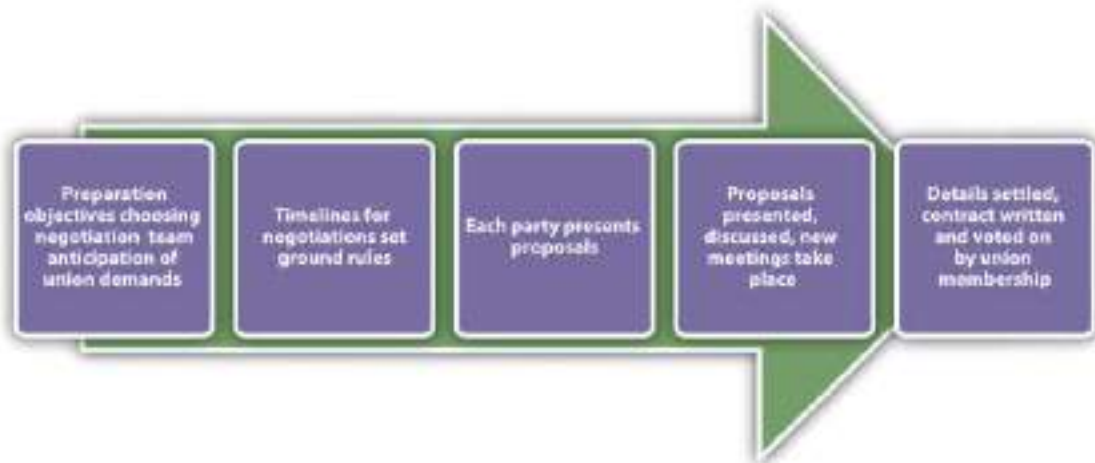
Preparation objectives choosing negotiation team anticipation of union demands

Timelines for negotiations set ground rules

Each party presents proposals

Proposals presented, discussed, new meetings take place

Details settled, contract written and voted on by union membership